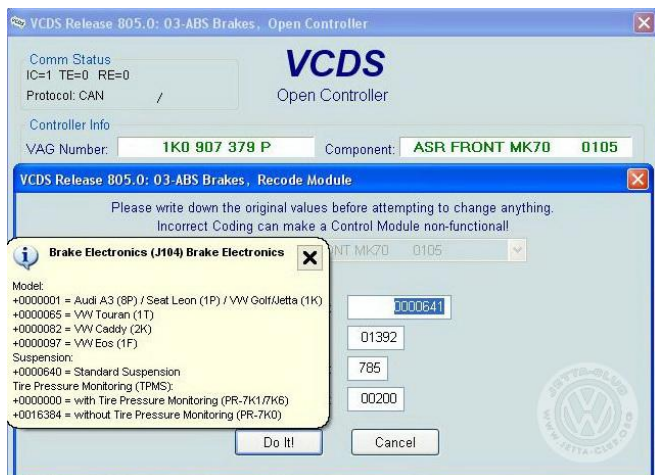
VCDS Release 805.0: 03-ABS Brakes, Open Controller

Comm Status
IC=1 TE=0 RE=0
Protocol: CAN /

VCDS
Open Controller

Controller Info
VAG Number: 1K0 907 379 P
Component: ASR FRONT MK70 0105

VCDS Release 805.0: 03-ABS Brakes, Recode Module

Please write down the original values before attempting to change anything.
Incorrect Coding can make a Control Module non-functional!

Brake Electronics (J104) Brake Electronics

Model:
+0000001 = Audi A3 (8P) / Seat Leon (1P) / VW Golf/Jetta (1K)
+0000065 = VW Touran (1T)
+0000082 = VW Caddy (2K)
+0000097 = VW Eos (1F)
Suspension:
+0000640 = Standard Suspension
Tire Pressure Monitoring (TPMS):
+0000000 = with Tire Pressure Monitoring (PR-7K1/7K6)
+0016384 = without Tire Pressure Monitoring (PR-7K0)

NT MK70 0105

0000641
01392
785
00200

Do It!
Cancel

JETTA-CLUB
WWW.JETTA-CLUB.ORG